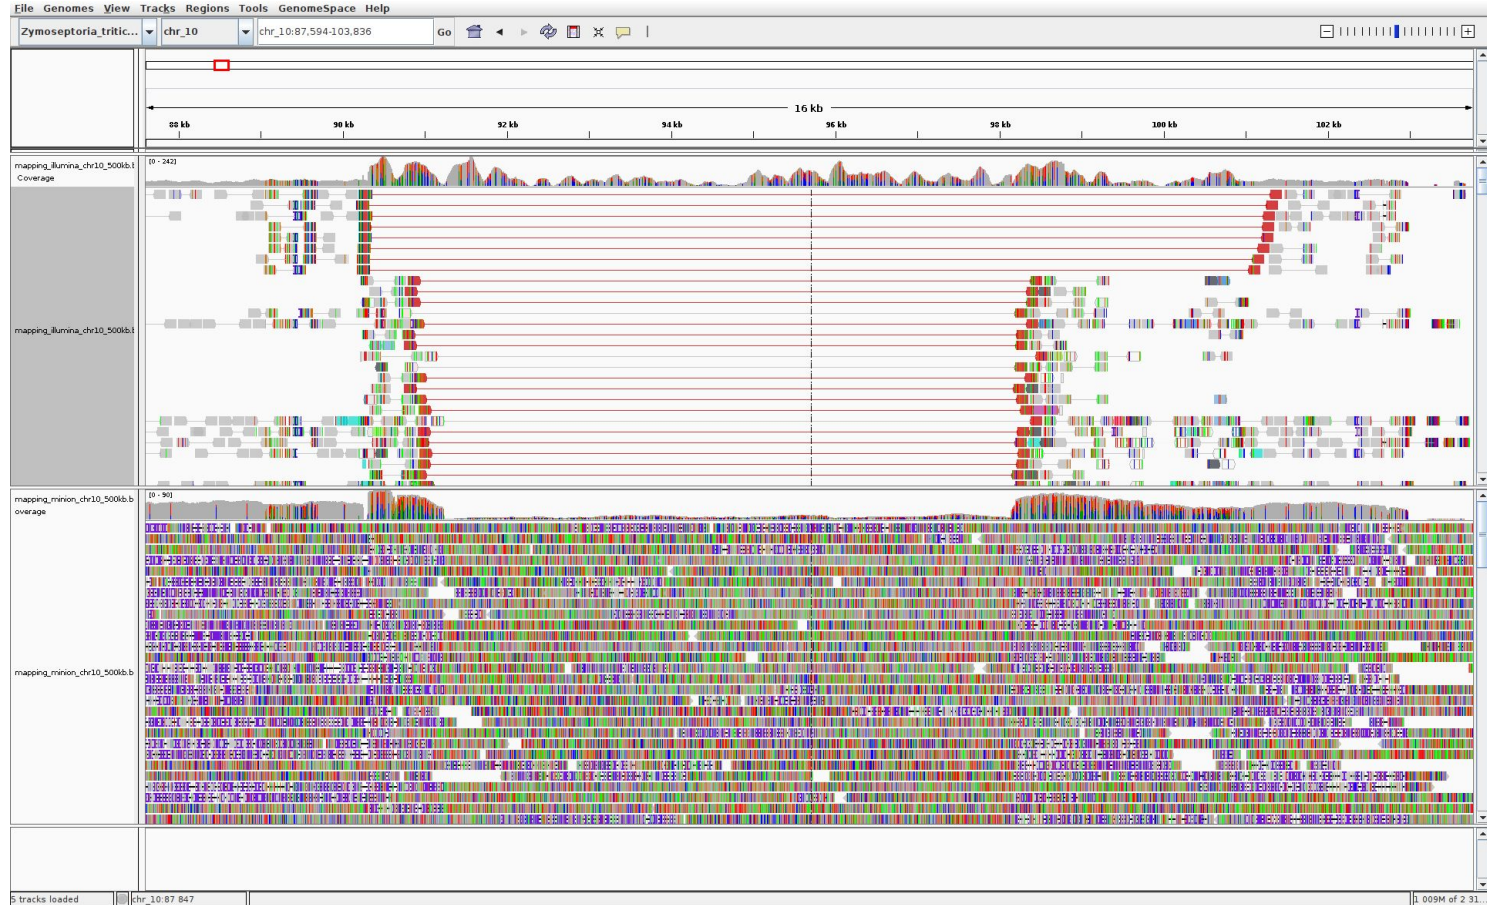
File Genomes View Tracks Regions Tools GenomeSpace Help

Zymoseptoria_tritic... chr_10 chr_10:87,594-103,836 Go

16 kb

88 kb 90 kb 92 kb 94 kb 96 kb 98 kb 100 kb 102 kb

mapping_illumina_chr10_500kb.t Coverage

[0 - 242]

mapping_illumina_chr10_500kb.t

mapping_minion_chr10_500kb.b overage

[0 - 90]

mapping_minion_chr10_500kb.b

5 tracks loaded chr_10:87 847 1 009M of 2 31...